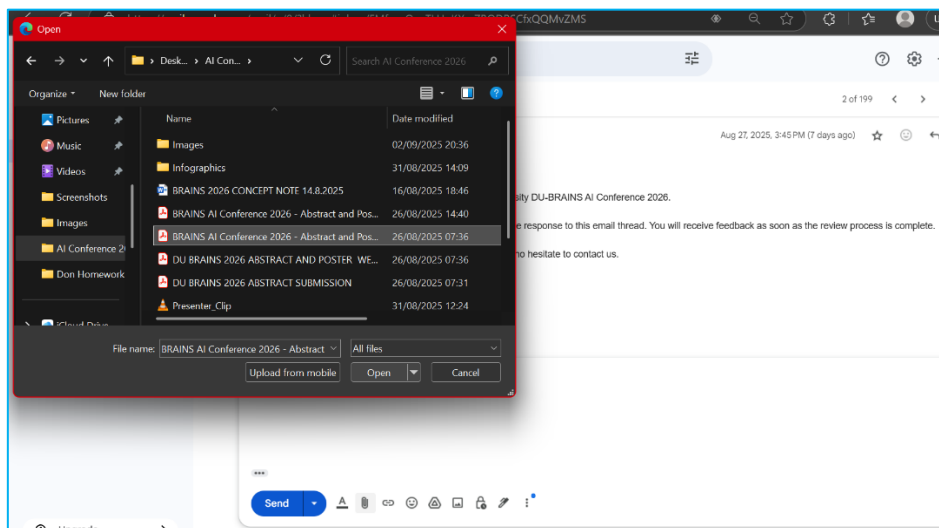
Open

Desk... > AI Con... >

Search AI Conference 2026

Organize ▾ New folder

Pictures
Music
Videos
Screenshots
Images
AI Conference 2(
Don Homework
iCloud Drive

| Name | Date modified |
|---|---|
| Images | 02/09/2025 20:36 |
| Infographics | 31/08/2025 14:09 |
| BRAINS 2026 CONCEPT NOTE 14.8.2025 | 16/08/2025 18:46 |
| BRAINS AI Conference 2026 - Abstract and Pos... | 26/08/2025 14:40 |
| BRAINS AI Conference 2026 - Abstract and Pos... | 26/08/2025 07:36 |
| DU BRAINS 2026 ABSTRACT AND POSTER WE... | 26/08/2025 07:36 |
| DU BRAINS 2026 ABSTRACT SUBMISSION | 26/08/2025 07:31 |
| Presenter_Clip | 31/08/2025 12:24 |

File name: BRAINS AI Conference 2026 - Abstract
All files
Upload from mobile
Open
Cancel

2 of 199

Aug 27, 2025, 3:45 PM (7 days ago)

ity DU-BRAINS AI Conference 2026.

e response to this email thread. You will receive feedback as soon as the review process is complete.

no hesitate to contact us.

Send